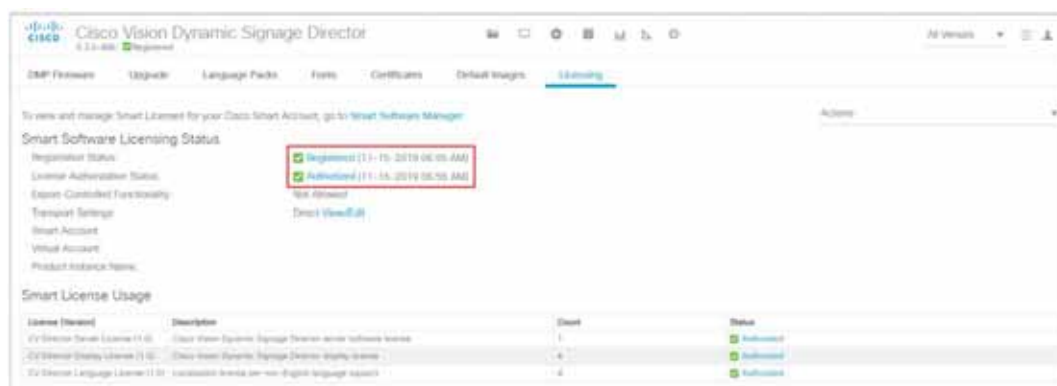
Cisco Vision Dynamic Signage Director
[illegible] Registered

All Versions

DMP Firmware Upgrade Language Packs Fonts Certificates Default Images Licensing

To view and manage Smart Licenses for your Cisco Smart Account, go to Smart Software Manager

Actions

Smart Software Licensing Status

Registration Status: Registered (11-15-2019 06:55 AM)
License Authorization Status: Authorized (11-15-2019 06:56 AM)
Export-Controlled Functionality: Not Allowed
Transport Settings: Direct View/Edit
Smart Account:
Virtual Account:
Product Instance Name:

Smart License Usage

| License (Version) | Description | Count | Status |
|---|---|---|---|
| CV Director Server License (1.0) | Cisco Vision Dynamic Signage Director server software license | 1 | Authorized |
| CV Director Display License (1.0) | Cisco Vision Dynamic Signage Director display license | 4 | Authorized |
| CV Director Language License (1.0) | Localization license per non-English language support | 4 | Authorized |